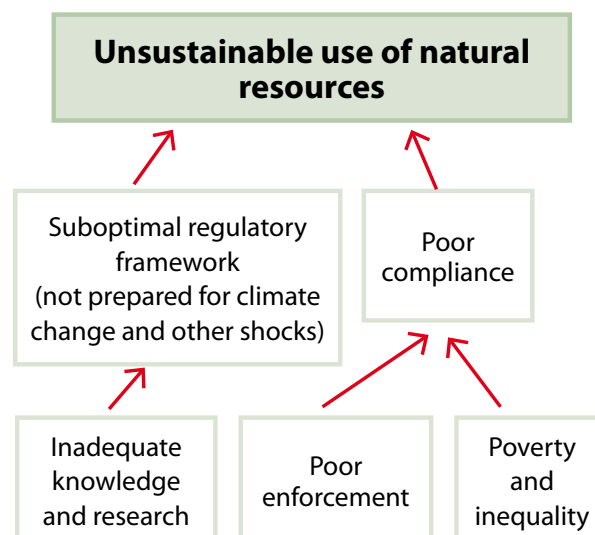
Unsustainable use of natural resources

Suboptimal regulatory framework (not prepared for climate change and other shocks)

Poor compliance

Inadequate knowledge and research

Poor enforcement

Poverty and inequality